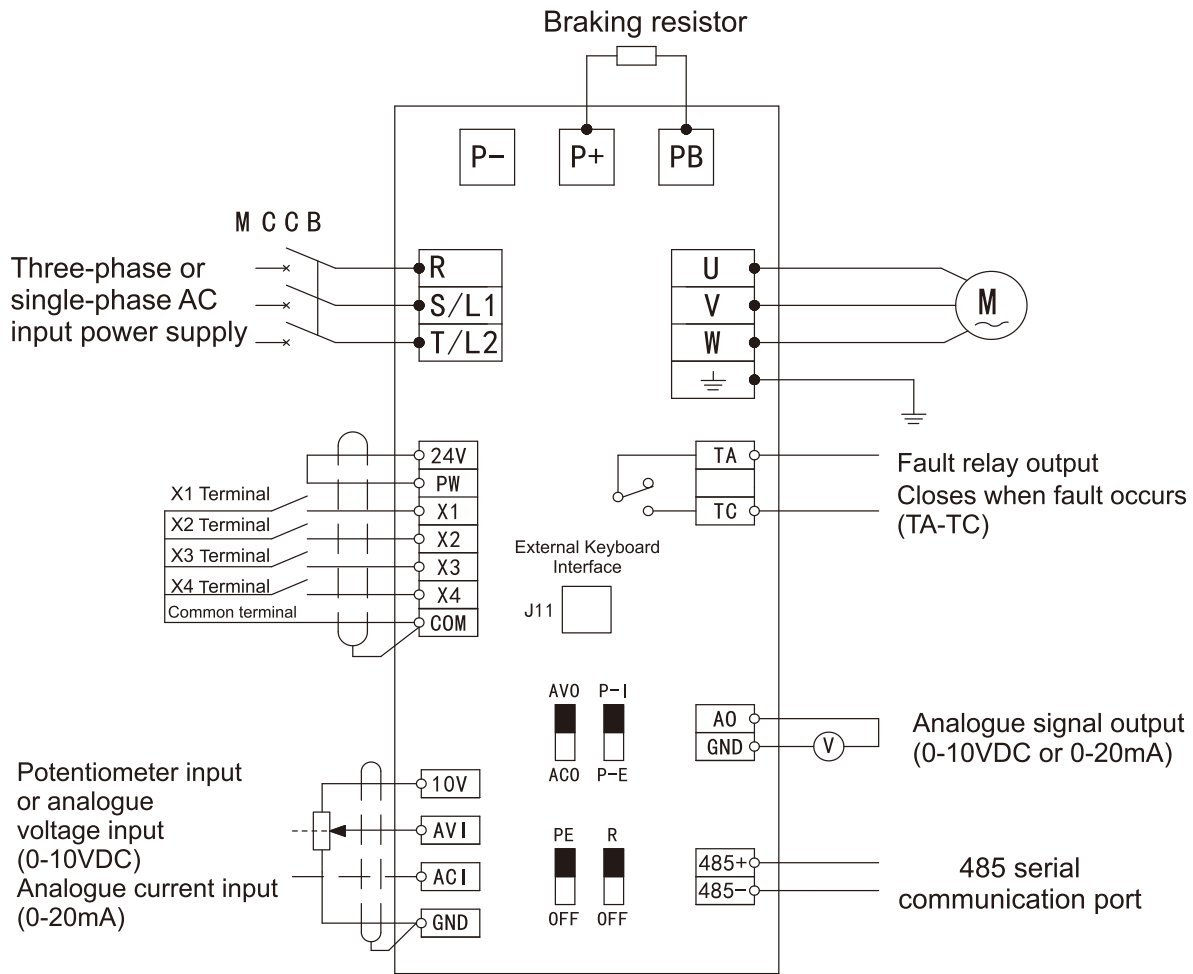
Braking resistor

P−
P+
PB

M C C B

Three-phase or single-phase AC input power supply

R
S/L1
T/L2

U
V
W
M

24V
PW
X1 Terminal
X1
X2 Terminal
X2
X3 Terminal
X3
X4 Terminal
X4
Common terminal
COM

TA
TC
Fault relay output
Closes when fault occurs (TA-TC)

External Keyboard Interface
J11

AVO
ACO
P−I
P−E

AO
GND
V
Analogue signal output (0-10VDC or 0-20mA)

Potentiometer input or analogue voltage input (0-10VDC)
Analogue current input (0-20mA)

10V
AVI
ACI
GND

PE
OFF
R
OFF

485+
485−
485 serial communication port